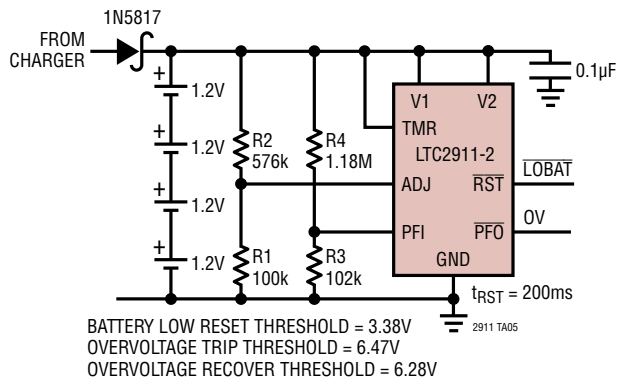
1N5817

FROM CHARGER

+ 1.2V

+ 1.2V

+ 1.2V

+ 1.2V

R2 576k

R1 100k

R4 1.18M

R3 102k

V1

V2

TMR

LTC2911-2

ADJ

$\overline{RST}$

PFI

$\overline{PFO}$

GND

0.1μF

$\overline{LOBAT}$

OV

$t_{RST}$ = 200ms

BATTERY LOW RESET THRESHOLD = 3.38V
OVERVOLTAGE TRIP THRESHOLD = 6.47V
OVERVOLTAGE RECOVER THRESHOLD = 6.28V

2911 TA05